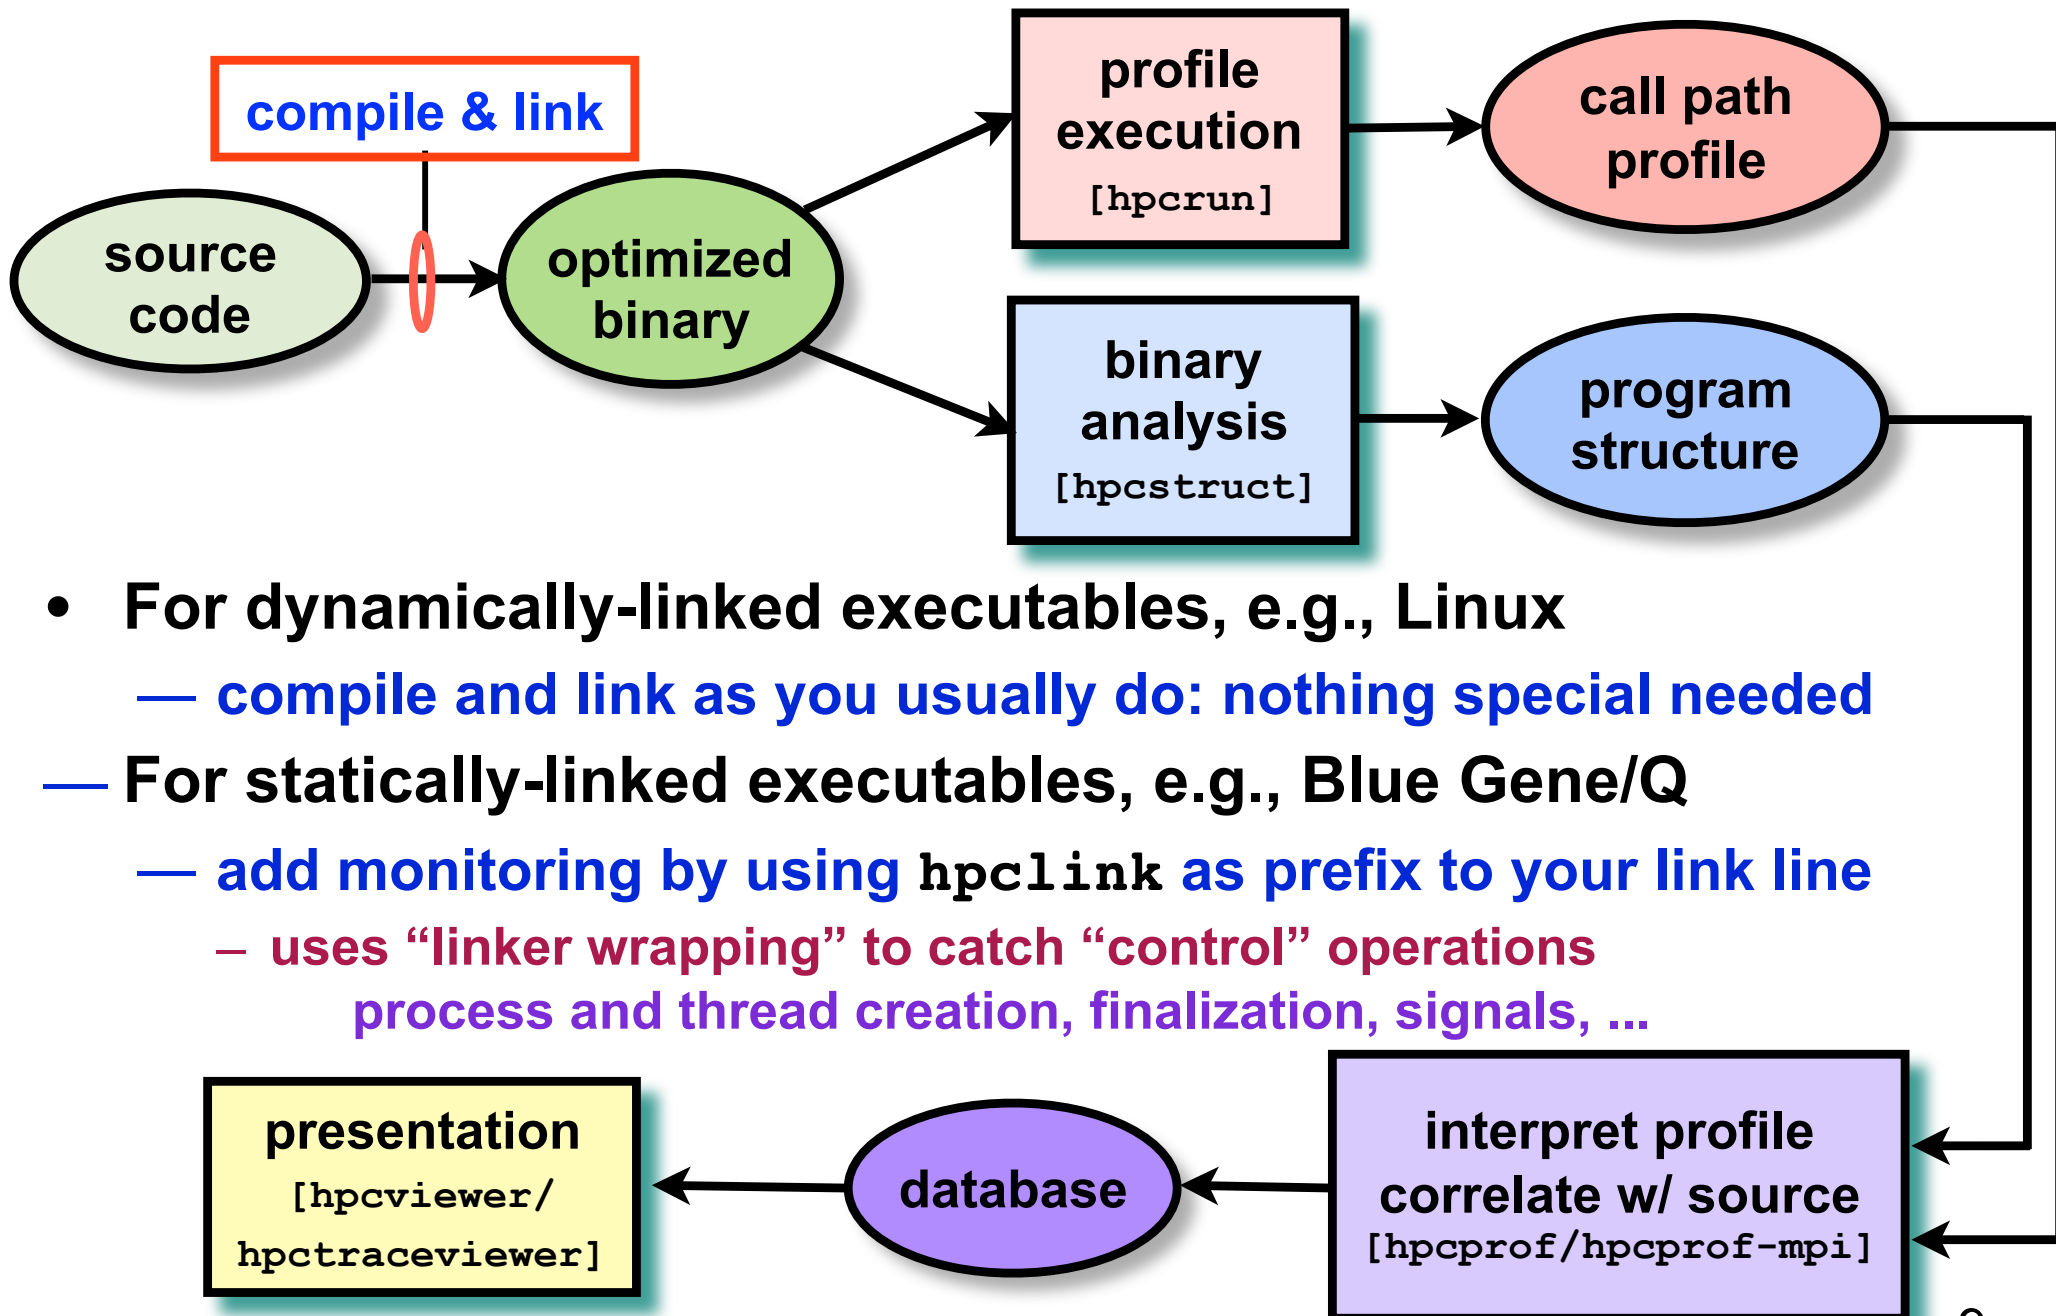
compile & link

source code

optimized binary

profile execution
[hpcrun]

call path profile

binary analysis
[hpcstruct]

program structure

• For dynamically-linked executables, e.g., Linux

— compile and link as you usually do: nothing special needed

— For statically-linked executables, e.g., Blue Gene/Q

— add monitoring by using hpclink as prefix to your link line

– uses "linker wrapping" to catch "control" operations
process and thread creation, finalization, signals, ...

presentation
[hpcviewer/
hpctraceviewer]

database

interpret profile
correlate w/ source
[hpcprof/hpcprof-mpi]